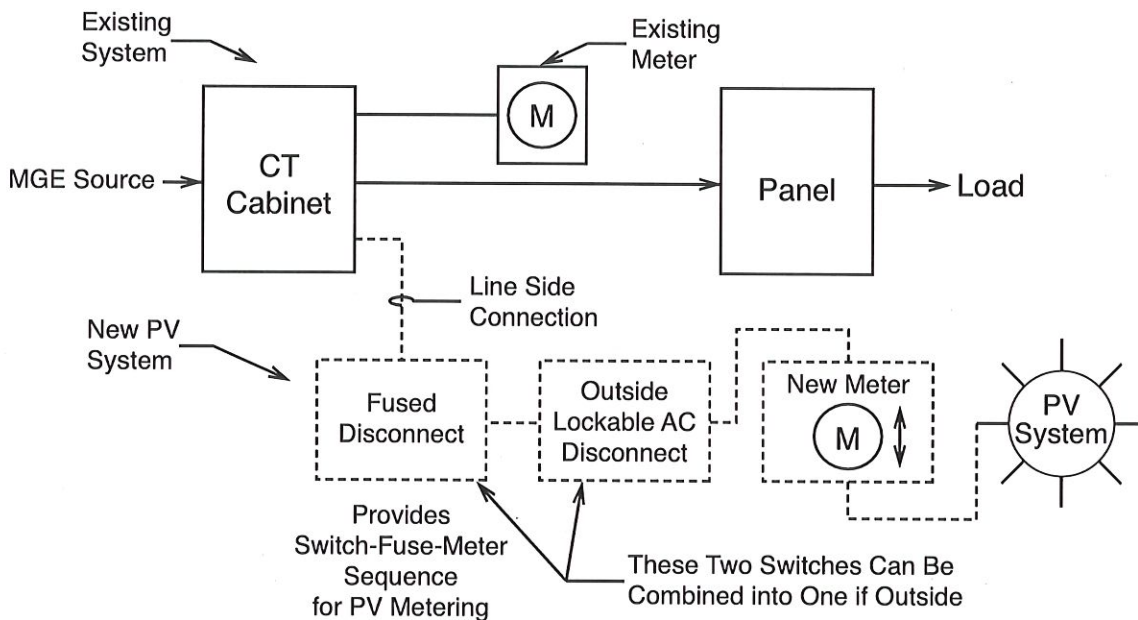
Existing System

Existing Meter

M

MGE Source

CT Cabinet

Panel

Load

Line Side Connection

New PV System

Fused Disconnect

Outside Lockable AC Disconnect

New Meter

M

PV System

Provides Switch-Fuse-Meter Sequence for PV Metering

These Two Switches Can Be Combined into One if Outside